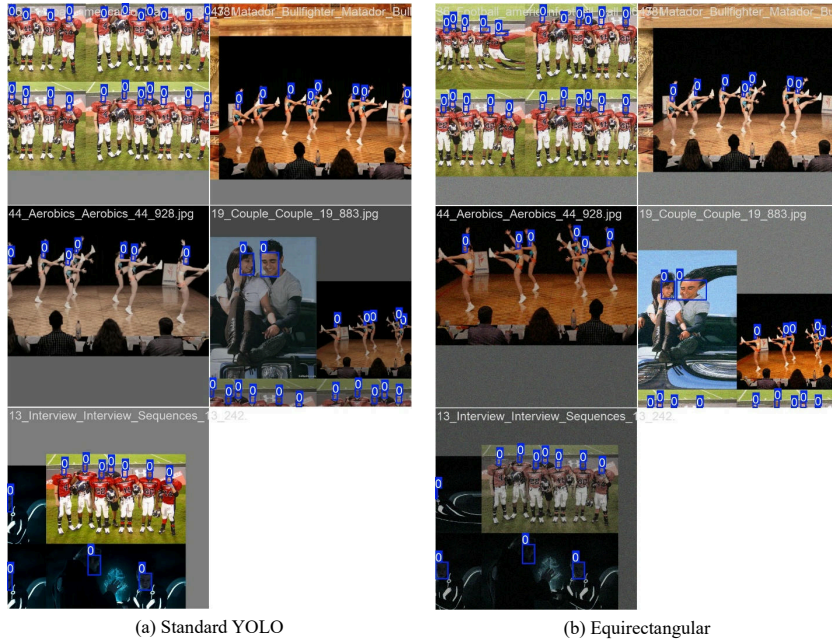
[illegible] 438_Matador_Bullfighter_Matador_Bull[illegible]
44_Aerobics_Aerobics_44_928.jpg
19_Couple_Couple_19_883.jpg
13_Interview_Interview_Sequences_13_242.
(a) Standard YOLO

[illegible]Football_american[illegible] 438_Matador_Bullfighter_Matador_Bull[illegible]
44_Aerobics_Aerobics_44_928.jpg
19_Couple_Couple_19_883.jpg
13_Interview_Interview_Sequences_13_242.
(b) Equirectangular